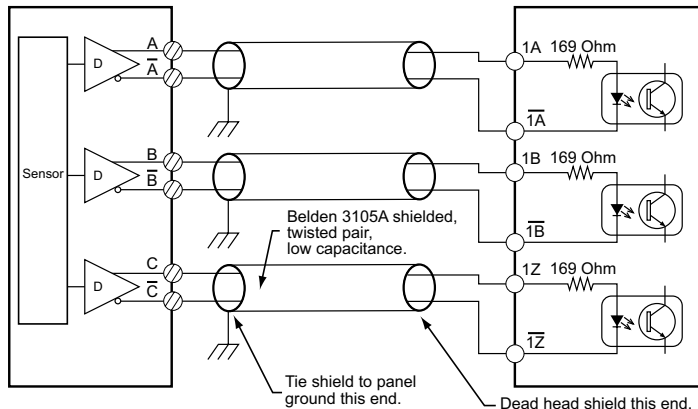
Sensor

D

A

$\overline{A}$

D

B

$\overline{B}$

D

C

$\overline{C}$

1A 169 Ohm

$\overline{1A}$

1B 169 Ohm

$\overline{1B}$

1Z 169 Ohm

$\overline{1Z}$

Belden 3105A shielded, twisted pair, low capacitance.

Tie shield to panel ground this end.

Dead head shield this end.